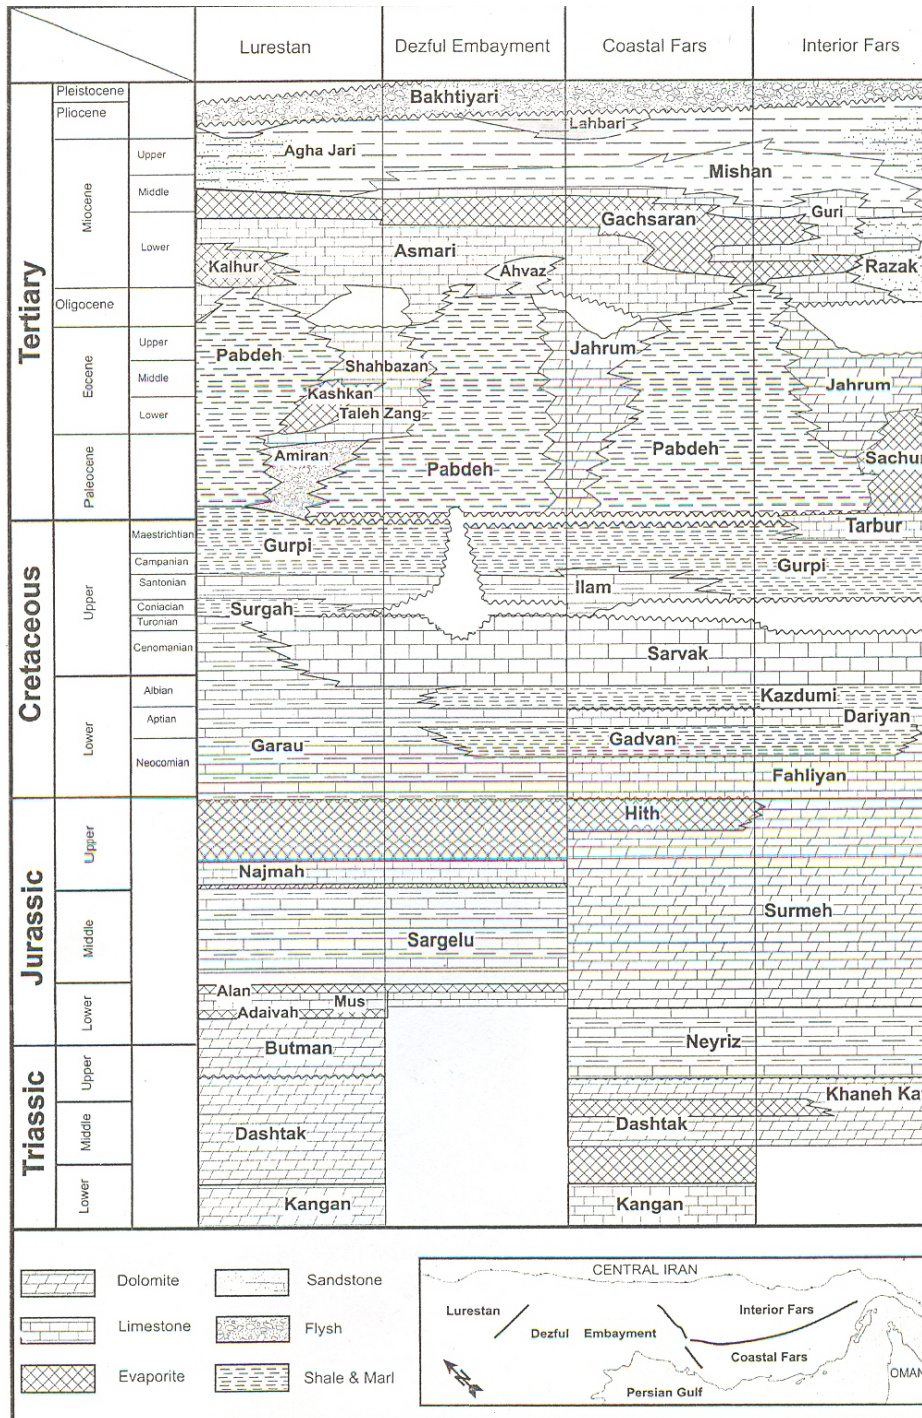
| | Lurestan | Dezful Embayment | Coastal Fars | Interior Fars |
|---|---|---|---|---|

Tertiary
Pleistocene
Pliocene
Miocene: Upper, Middle, Lower
Oligocene
Eocene: Upper, Middle, Lower
Paleocene

Cretaceous
Upper: Maastrichtian, Campanian, Santonian, Coniacian, Turonian, Cenomanian
Lower: Albian, Aptian, Neocomian

Jurassic
Upper
Middle
Lower

Triassic
Upper
Middle
Lower

Bakhtiyari
Lahbari
Agha Jari
Mishan
Gachsaran
Guri
Asmari
Kalhur
Ahvaz
Razak
Pabdeh
Shahbazan
Jahrum
Kashkan
Taleh Zang
Jahrum
Amiran
Pabdeh
Pabdeh
Sachun
Tarbur
Gurpi
Gurpi
Ilam
Surgah
Sarvak
Kazdumi
Dariyan
Garau
Gadvan
Fahliyan
Hith
Najmah
Surmeh
Sargelu
Alan
Mus
Adaivah
Neyriz
Butman
Khaneh Ka
Dashtak
Dashtak
Kangan
Kangan

Dolomite
Sandstone
Limestone
Flysh
Evaporite
Shale & Marl

CENTRAL IRAN
Lurestan
Interior Fars
Dezful Embayment
Coastal Fars
Persian Gulf
OMAN